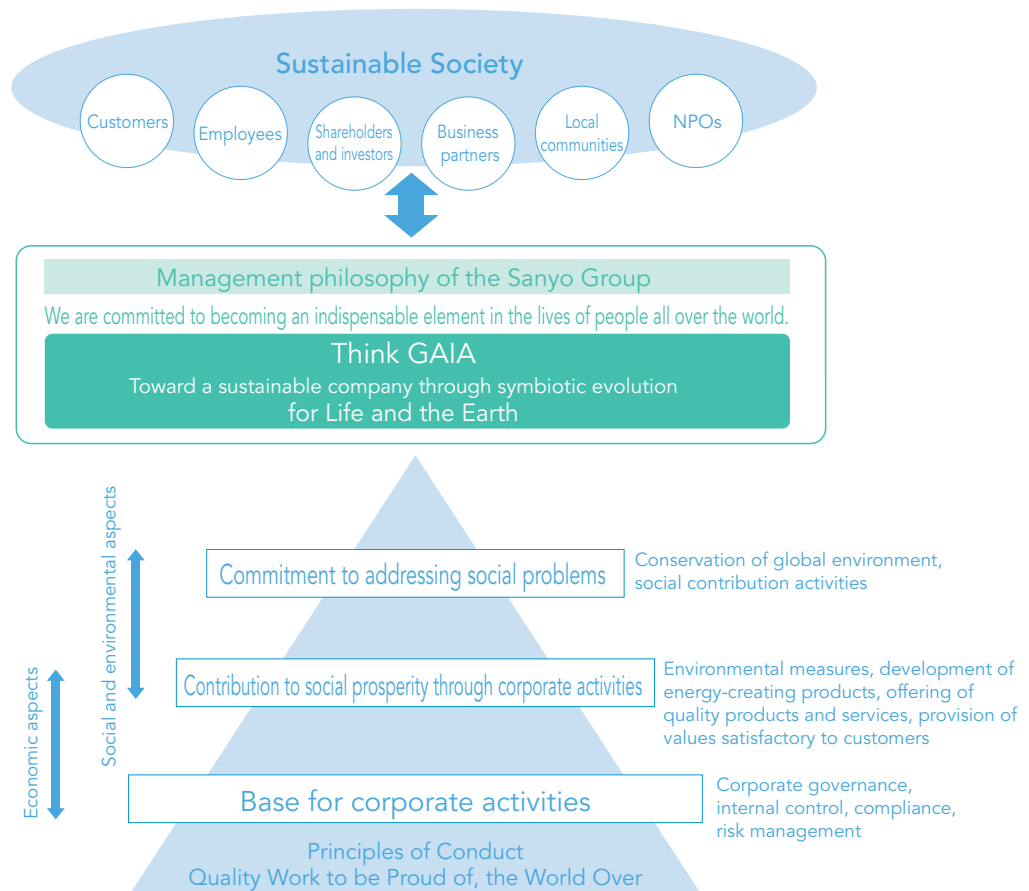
Sustainable Society

Customers

Employees

Shareholders and investors

Business partners

Local communities

NPOs

Management philosophy of the Sanyo Group

We are committed to becoming an indispensable element in the lives of people all over the world.

Think GAIA

Toward a sustainable company through symbiotic evolution for Life and the Earth

Social and environmental aspects

Economic aspects

Commitment to addressing social problems

Conservation of global environment, social contribution activities

Contribution to social prosperity through corporate activities

Environmental measures, development of energy-creating products, offering of quality products and services, provision of values satisfactory to customers

Base for corporate activities

Corporate governance, internal control, compliance, risk management

Principles of Conduct

Quality Work to be Proud of, the World Over